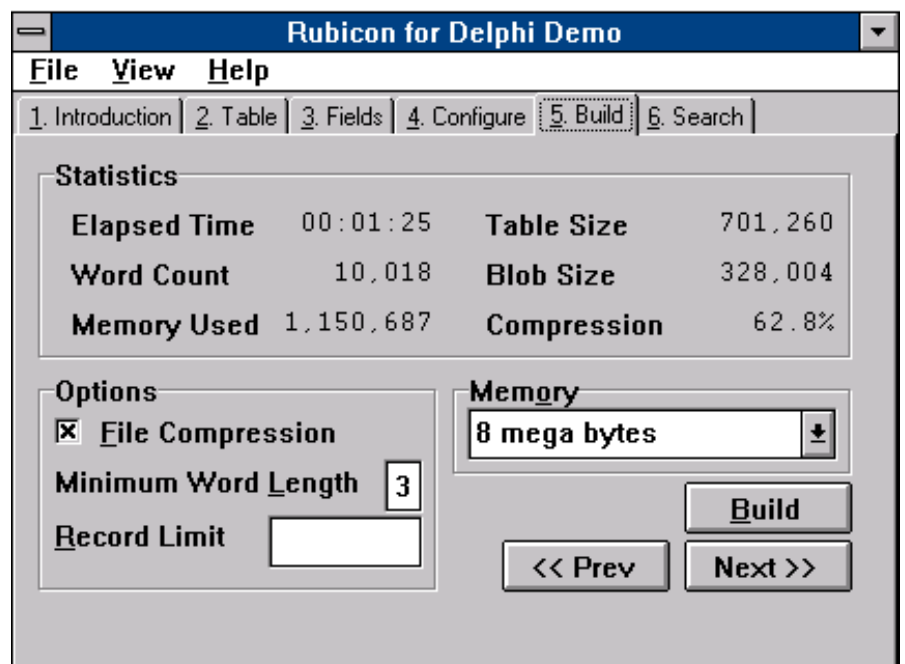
Rubicon for Delphi Demo

File View Help

1. Introduction | 2. Table | 3. Fields | 4. Configure | 5. Build | 6. Search

Statistics

Elapsed Time 00:01:25
Word Count 10,018
Memory Used 1,150,687
Table Size 701,260
Blob Size 328,004
Compression 62.8%

Options

☒ File Compression

Minimum Word Length 3

Record Limit

Memory

8 mega bytes

Build

<< Prev

Next >>